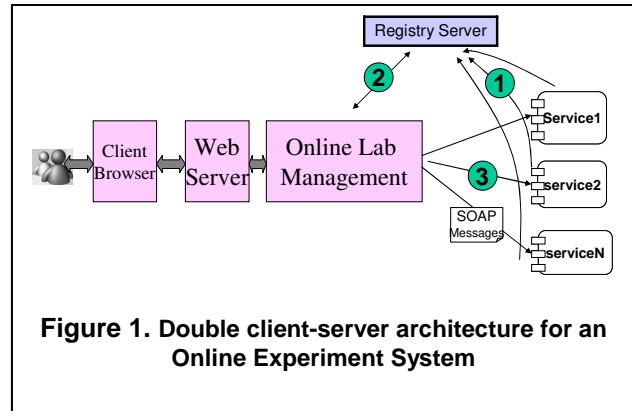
Registry Server

2

1

Client Browser

Web Server

Online Lab Management

Service1

3

service2

SOAP Messages

serviceN

**Figure 1. Double client-server architecture for an Online Experiment System**